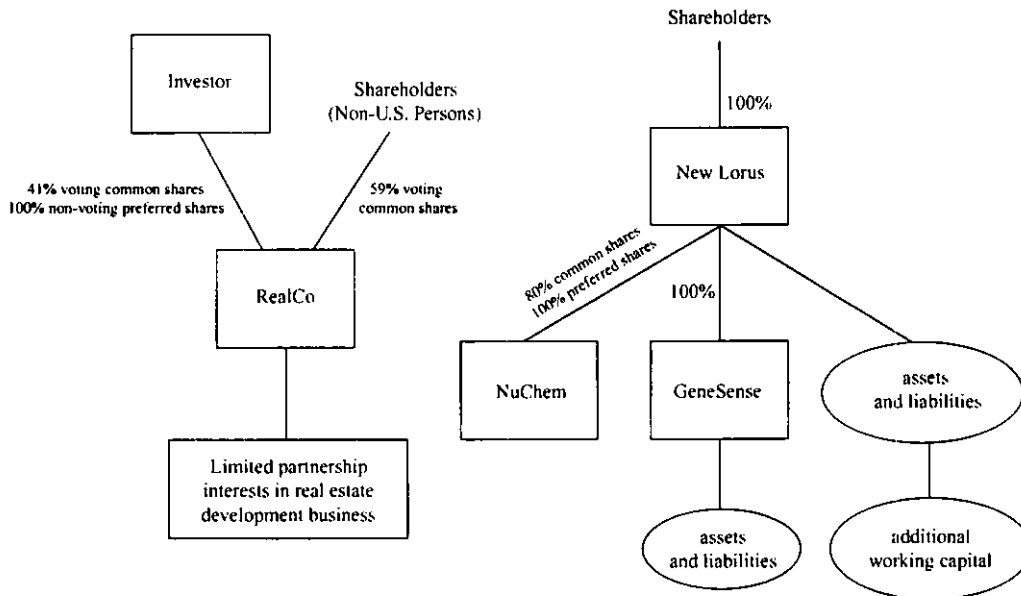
Investor

Shareholders (Non-U.S. Persons)

41% voting common shares
100% non-voting preferred shares

59% voting common shares

RealCo

Limited partnership interests in real estate development business

Shareholders

100%

New Lorus

80% common shares
100% preferred shares

100%

NuChem

GeneSense

assets and liabilities

assets and liabilities

additional working capital